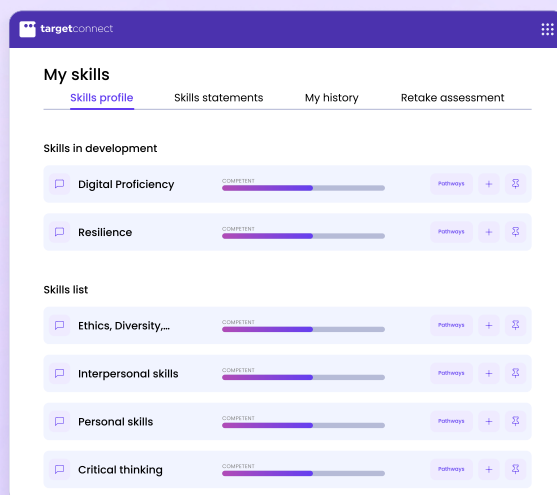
targetconnect

My skills

Skills profile
Skills statements
My history
Retake assessment

Skills in development

Digital Proficiency
COMPETENT
Pathways
+

Resilience
COMPETENT
Pathways
+

Skills list

Ethics, Diversity,...
COMPETENT
Pathways
+

Interpersonal skills
COMPETENT
Pathways
+

Personal skills
COMPETENT
Pathways
+

Critical thinking
COMPETENT
Pathways
+